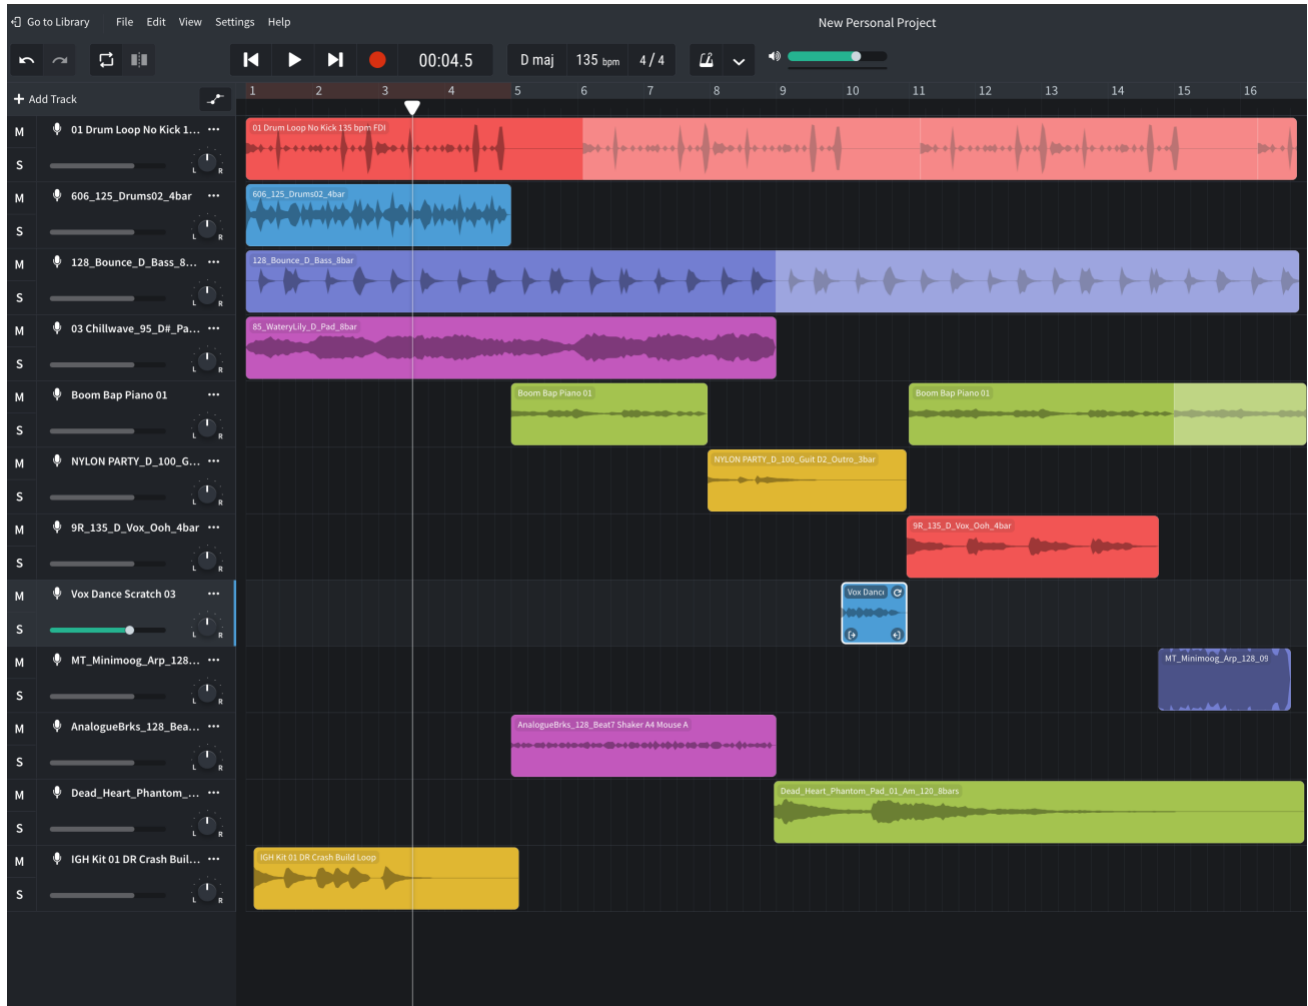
Go to Library File Edit View Settings Help

New Personal Project

00:04.5 D maj 135 bpm 4 / 4

+ Add Track

1 2 3 4 5 6 7 8 9 10 11 12 13 14 15 16

M 01 Drum Loop No Kick 1... •••
S L R

M 606_125_Drums02_4bar •••
S L R

M 128_Bounce_D_Bass_8... •••
S L R

M 03 Chillwave_95_D#_Pa... •••
S L R

M Boom Bap Piano 01 •••
S L R

M NYLON PARTY_D_100_G... •••
S L R

M 9R_135_D_Vox_Ooh_4bar •••
S L R

M Vox Dance Scratch 03 •••
S L R

M MT_Minimoog_Arp_128... •••
S L R

M AnalogueBrks_128_Bea... •••
S L R

M Dead_Heart_Phantom_... •••
S L R

M IGH Kit 01 DR Crash Buil... •••
S L R

01 Drum Loop No Kick 135 bpm FDI

606_125_Drums02_4bar

128_Bounce_D_Bass_8bar

85_WateryLily_D_Pad_8bar

Boom Bap Piano 01

Boom Bap Piano 01

NYLON PARTY_D_100_Guit D2_Outro_3bar

9R_135_D_Vox_Ooh_4bar

Vox Danc

MT_Minimoog_Arp_128_09

AnalogueBrks_128_Beat7 Shaker A4 Mouse A

Dead_Heart_Phantom_Pad_01_Am_120_8bars

IGH Kit 01 DR Crash Build Loop